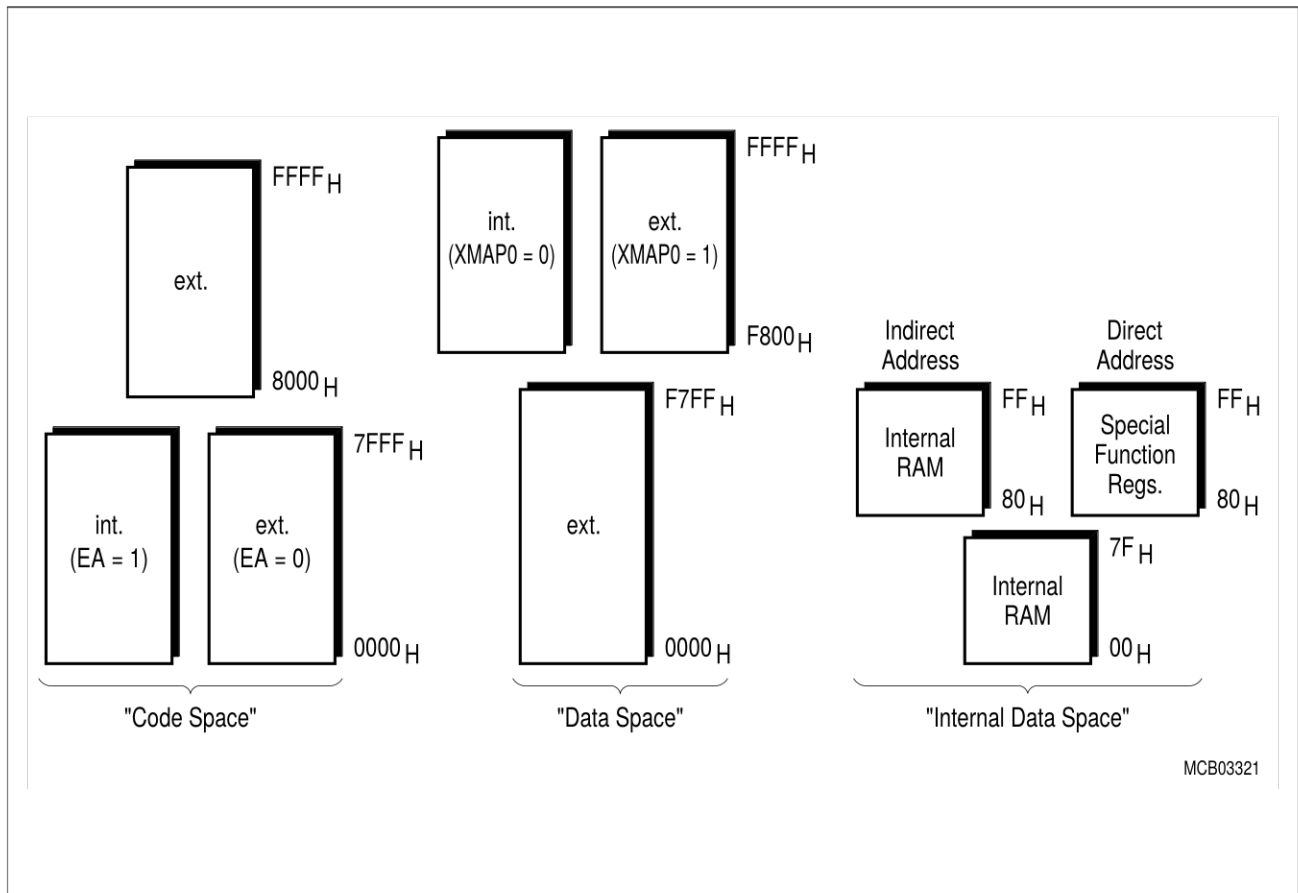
ext.

$FFFF_H$

$8000_H$

int. (EA = 1)

ext. (EA = 0)

$7FFF_H$

$0000_H$

"Code Space"

int. (XMAP0 = 0)

ext. (XMAP0 = 1)

$FFFF_H$

$F800_H$

ext.

$F7FF_H$

$0000_H$

"Data Space"

Indirect Address

Direct Address

Internal RAM

$FF_H$

$80_H$

Special Function Regs.

$FF_H$

$80_H$

Internal RAM

$7F_H$

$00_H$

"Internal Data Space"

MCB03321